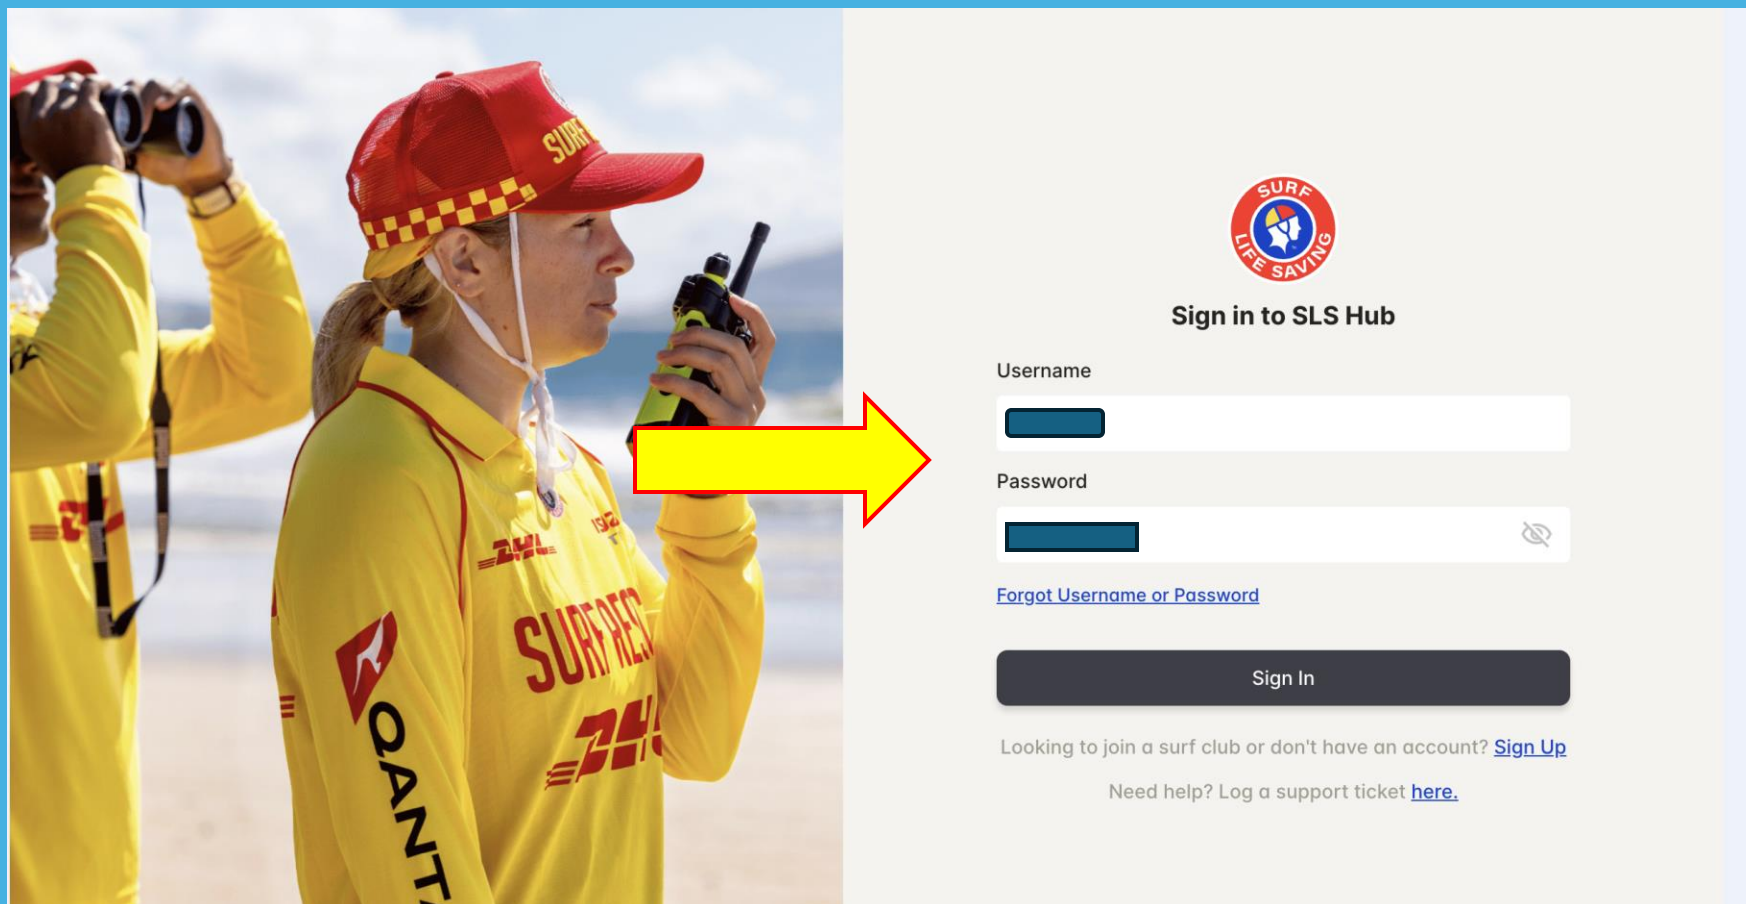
SURF

SURF RES

DHL

QANTA

SURF LIFE SAVING

Sign in to SLS Hub

Username

Password

Forgot Username or Password

Sign In

Looking to join a surf club or don't have an account? Sign Up

Need help? Log a support ticket here.